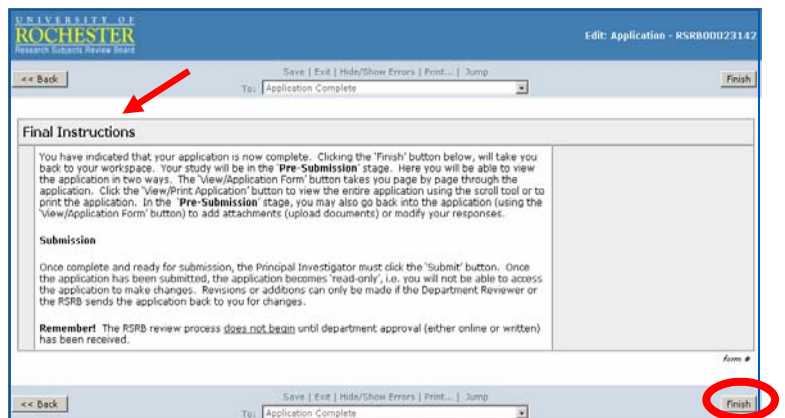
UNIVERSITY OF ROCHESTER
Research Subjects Review Board

Edit: Application - RSRB00023142

<< Back

Save | Exit | Hide/Show Errors | Print... | Jump To: Application Complete

Finish

Final Instructions

You have indicated that your application is now complete. Clicking the 'Finish' button below, will take you back to your workspace. Your study will be in the 'Pre-Submission' stage. Here you will be able to view the application in two ways. The 'View/Application Form' button takes you page by page through the application. Click the 'View/Print Application' button to view the entire application using the scroll tool or to print the application. In the 'Pre-Submission' stage, you may also go back into the application (using the 'View/Application Form' button) to add attachments (upload documents) or modify your responses.

Submission

Once complete and ready for submission, the Principal Investigator must click the 'Submit' button. Once the application has been submitted, the application becomes 'read-only', i.e. you will not be able to access the application to make changes. Revisions or additions can only be made if the Department Reviewer or the RSRB sends the application back to you for changes.

Remember! The RSRB review process does not begin until department approval (either online or written) has been received.

form #

<< Back

Save | Exit | Hide/Show Errors | Print... | Jump To: Application Complete

Finish